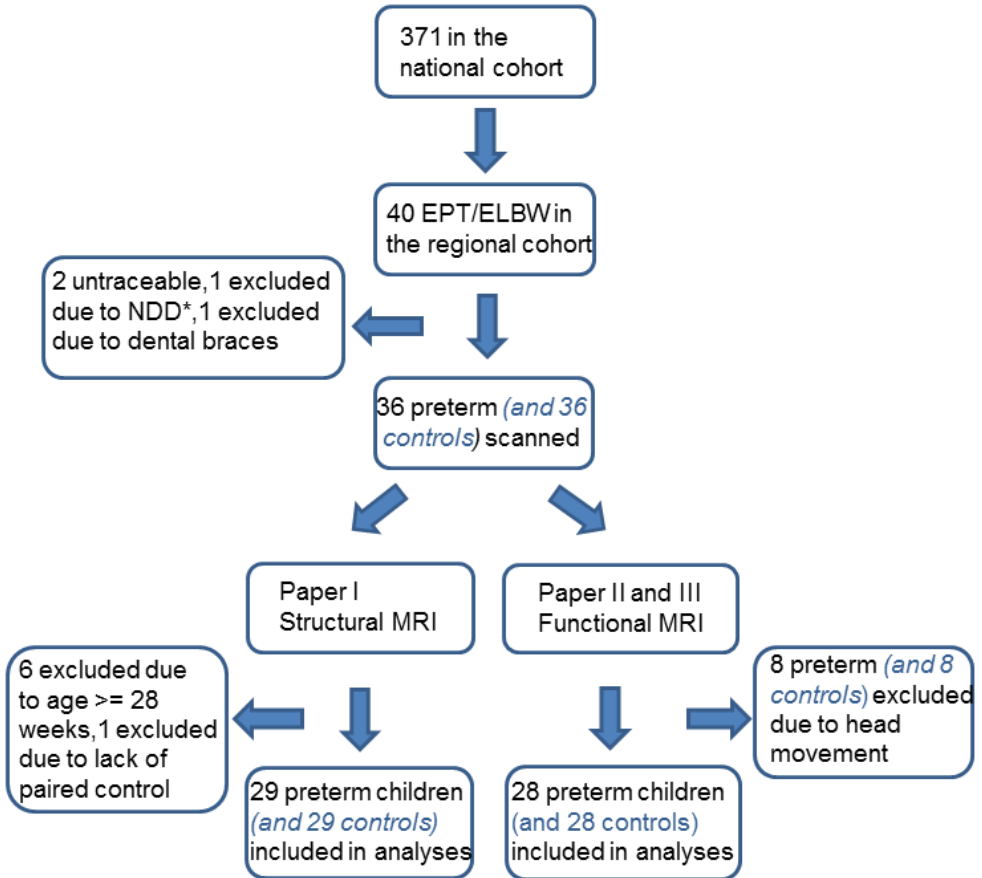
371 in the national cohort

40 EPT/ELBW in the regional cohort

2 untraceable,1 excluded due to NDD*,1 excluded due to dental braces

36 preterm (and 36 controls) scanned

Paper I Structural MRI

Paper II and III Functional MRI

6 excluded due to age >= 28 weeks,1 excluded due to lack of paired control

29 preterm children (and 29 controls) included in analyses

28 preterm children (and 28 controls) included in analyses

8 preterm (and 8 controls) excluded due to head movement